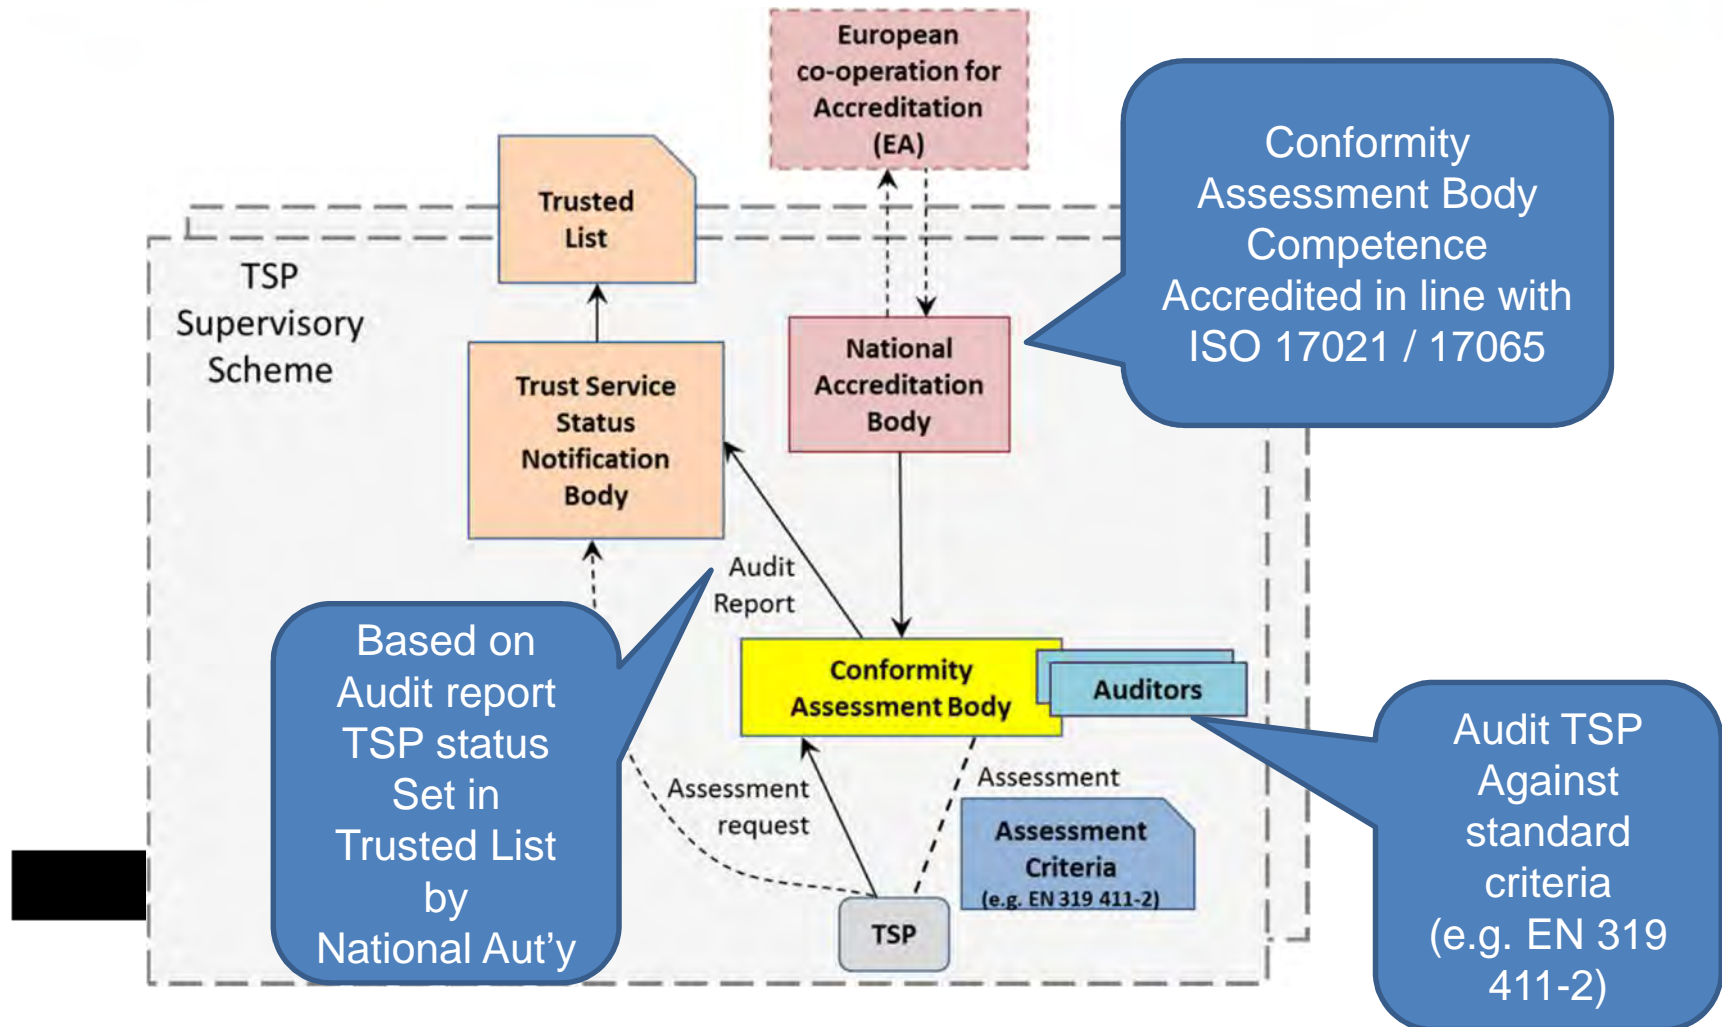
European co-operation for Accreditation (EA)

Trusted List

Conformity Assessment Body Competence Accredited in line with ISO 17021 / 17065

TSP Supervisory Scheme

Trust Service Status Notification Body

National Accreditation Body

Audit Report

Based on Audit report TSP status Set in Trusted List by National Aut'y

Conformity Assessment Body

Auditors

Assessment request

Assessment

Assessment Criteria (e.g. EN 319 411-2)

TSP

Audit TSP Against standard criteria (e.g. EN 319 411-2)